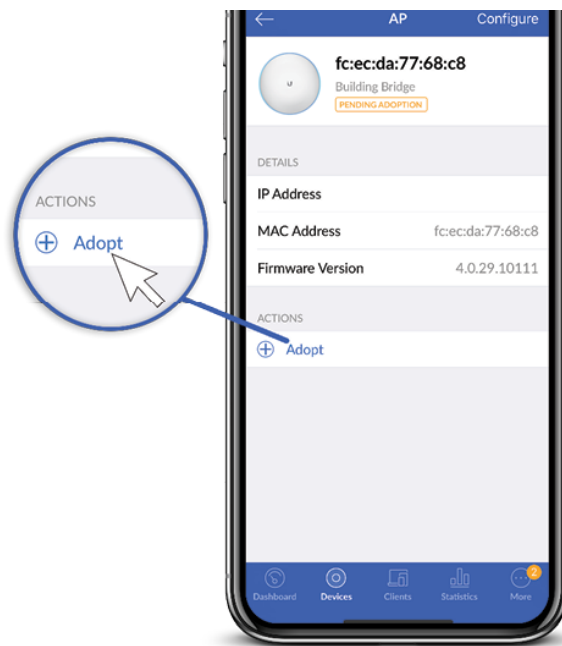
ACTIONS

Adopt

AP

Configure

fc:ec:da:77:68:c8

Building Bridge

PENDING ADOPTION

DETAILS

| IP Address | |
|---|---|
| MAC Address | fc:ec:da:77:68:c8 |
| Firmware Version | 4.0.29.10111 |

ACTIONS

Adopt

Dashboard Devices Clients Statistics 2 More